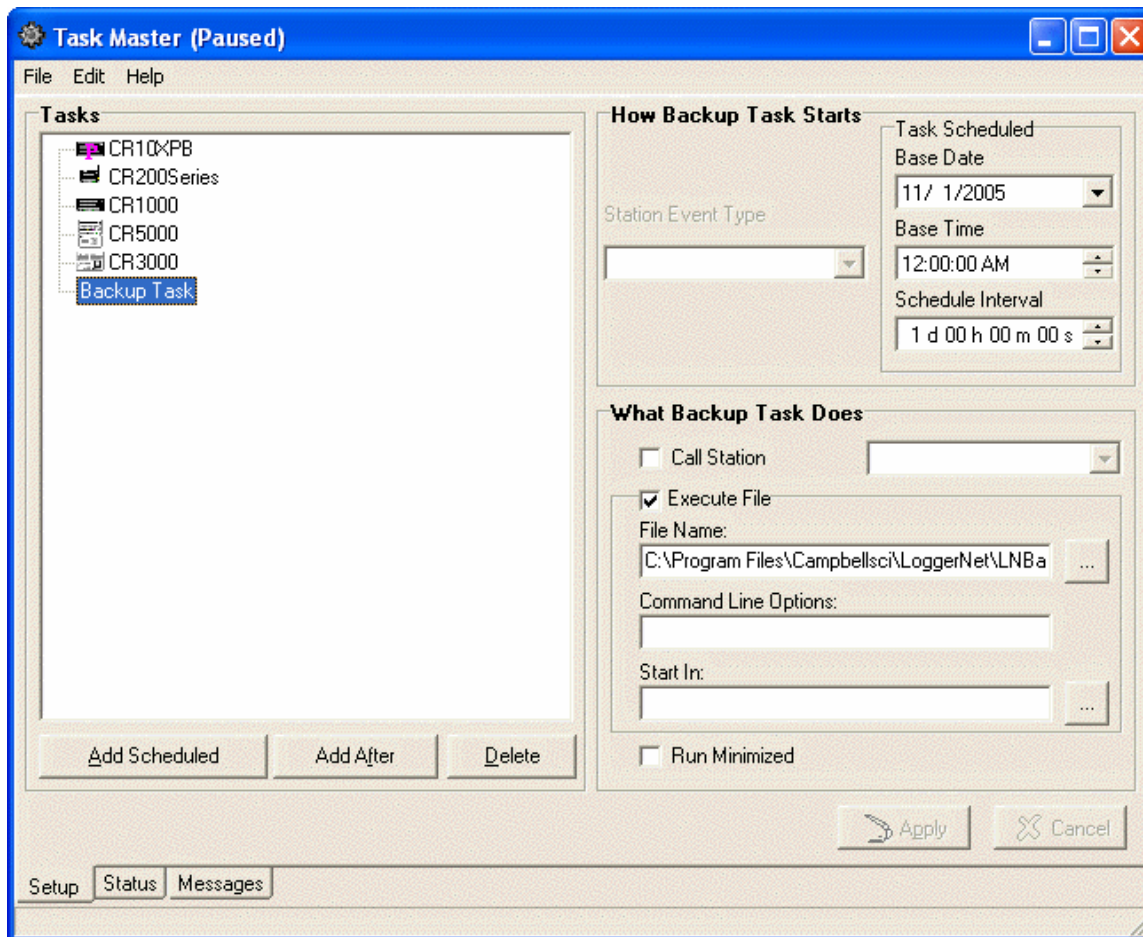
Task Master (Paused)

File Edit Help

Tasks

CR10XPB
CR200Series
CR1000
CR5000
CR3000
Backup Task

Add Scheduled
Add After
Delete

How Backup Task Starts

Station Event Type

Task Scheduled
Base Date
11/ 1/2005
Base Time
12:00:00 AM
Schedule Interval
1 d 00 h 00 m 00 s

What Backup Task Does

Call Station

Execute File
File Name:
C:\Program Files\Campbellsci\LoggerNet\LNBa
...
Command Line Options:

Start In:

...

Run Minimized

Apply
Cancel

Setup
Status
Messages